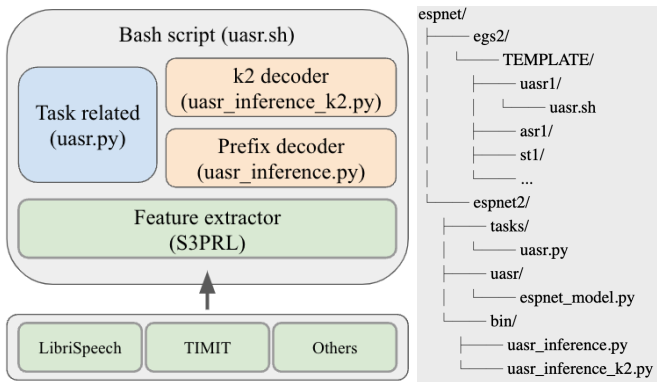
Bash script (uasr.sh)

Task related
(uasr.py)

k2 decoder
(uasr_inference_k2.py)

Prefix decoder
(uasr_inference.py)

Feature extractor
(S3PRL)

LibriSpeech

TIMIT

Others

espnet/
egs2/
TEMPLATE/
uasr1/
uasr.sh
asr1/
st1/
...
espnet2/
tasks/
uasr.py
uasr/
espnet_model.py
bin/
uasr_inference.py
uasr_inference_k2.py